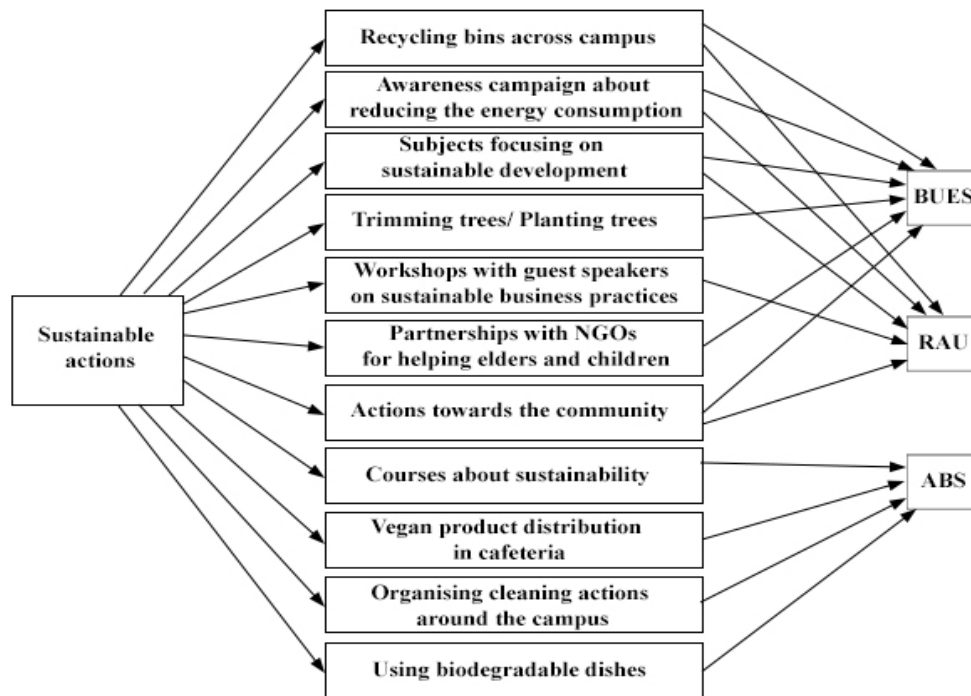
Sustainable actions

Recycling bins across campus

Awareness campaign about reducing the energy consumption

Subjects focusing on sustainable development

Trimming trees/ Planting trees

Workshops with guest speakers on sustainable business practices

Partnerships with NGOs for helping elders and children

Actions towards the community

Courses about sustainability

Vegan product distribution in cafeteria

Organising cleaning actions around the campus

Using biodegradable dishes

BUES

RAU

ABS